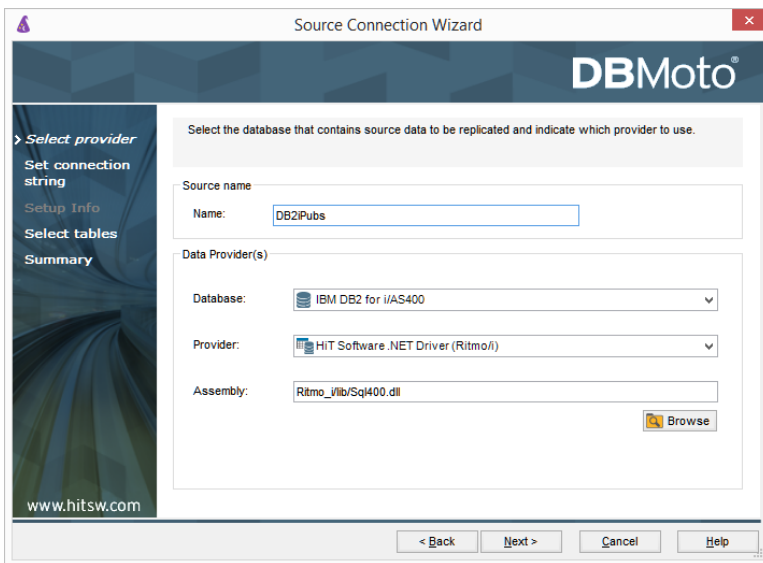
Source Connection Wizard

DBMoto®

Select provider
Set connection string
Setup Info
Select tables
Summary

www.hitsw.com

Select the database that contains source data to be replicated and indicate which provider to use.

Source name
Name: DB2iPubs

Data Provider(s)
Database: IBM DB2 for i/AS400
Provider: HiT Software .NET Driver (Ritmo/i)
Assembly: Ritmo_i/lib/Sql400.dll

Browse

< Back
Next >
Cancel
Help